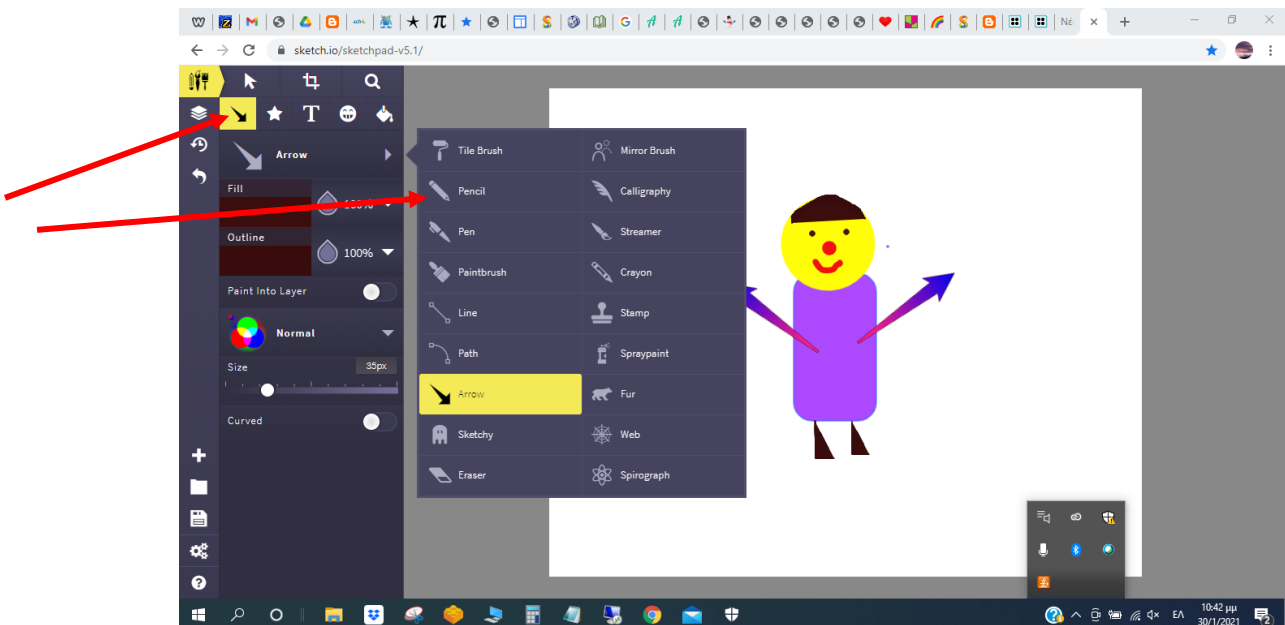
Νέ

sketch.io/sketchpad-v5.1/

Arrow

Fill

100%

Outline

100%

Paint Into Layer

Normal

Size

35px

Curved

Tile Brush

Mirror Brush

Pencil

Calligraphy

Pen

Streamer

Paintbrush

Crayon

Line

Stamp

Path

Spraypaint

Arrow

Fur

Sketchy

Web

Eraser

Spirograph

ΕΛ

10:42 μμ
30/1/2021